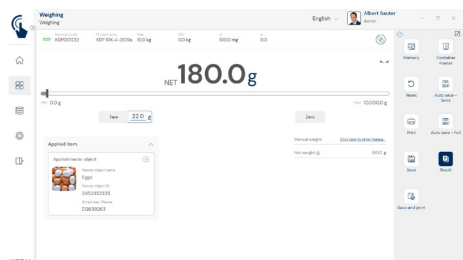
Weighing
Weighing

English

Albert Sauter
Admin

KDP00232
KDP 10K-4-2019a
10.0 kg
0.0 kg
100.0 mg
0.0

NET 180.0 g

Min 0.0 g
Max 10000.0 g

Tare
22.0 g
Zero

Applied item

Applied master object

Master object name
Eggs
Master object ID
3453352325
Showroom/Name
23633263

Manual weight
Click here to enter manua...
Net weight
180.0 g

Memory
Container master
Reset
Auto save - Save
Print
Auto save - Full
Save
Result
Save and print